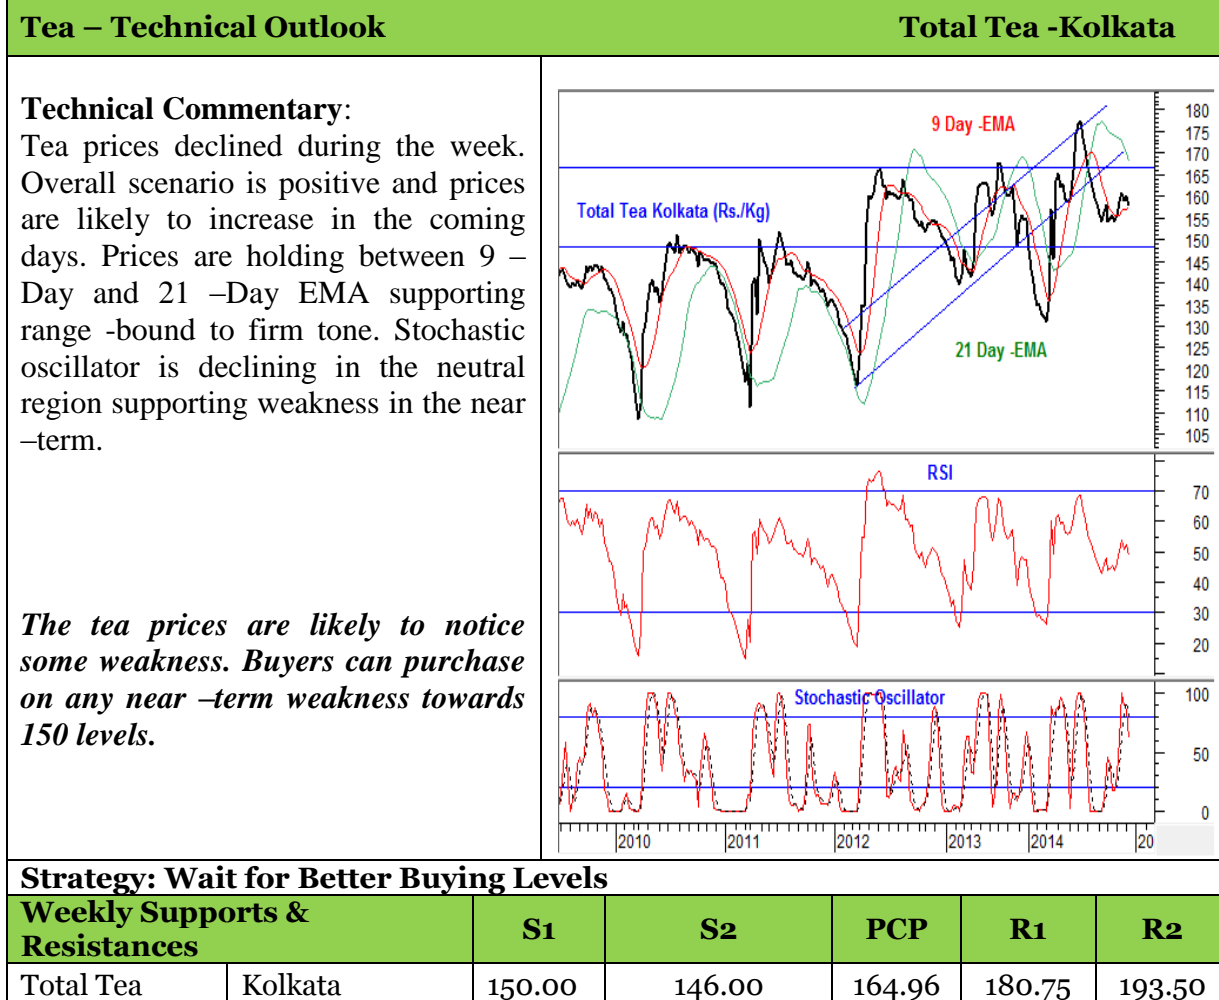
Tea – Technical Outlook Total Tea -Kolkata

**Technical Commentary**:
Tea prices declined during the week. Overall scenario is positive and prices are likely to increase in the coming days. Prices are holding between 9 – Day and 21 –Day EMA supporting range -bound to firm tone. Stochastic oscillator is declining in the neutral region supporting weakness in the near –term.

*The tea prices are likely to notice some weakness. Buyers can purchase on any near –term weakness towards 150 levels.*

9 Day -EMA
Total Tea Kolkata (Rs./Kg)
21 Day -EMA
180 175 170 165 160 155 150 145 140 135 130 125 120 115 110 105
RSI
70 60 50 40 30 20
Stochastic Oscillator
100 50 0
2010 2011 2012 2013 2014 20

Strategy: Wait for Better Buying Levels

| Weekly Supports & Resistances | | S1 | S2 | PCP | R1 | R2 |
|---|---|---|---|---|---|---|
| Total Tea | Kolkata | 150.00 | 146.00 | 164.96 | 180.75 | 193.50 |